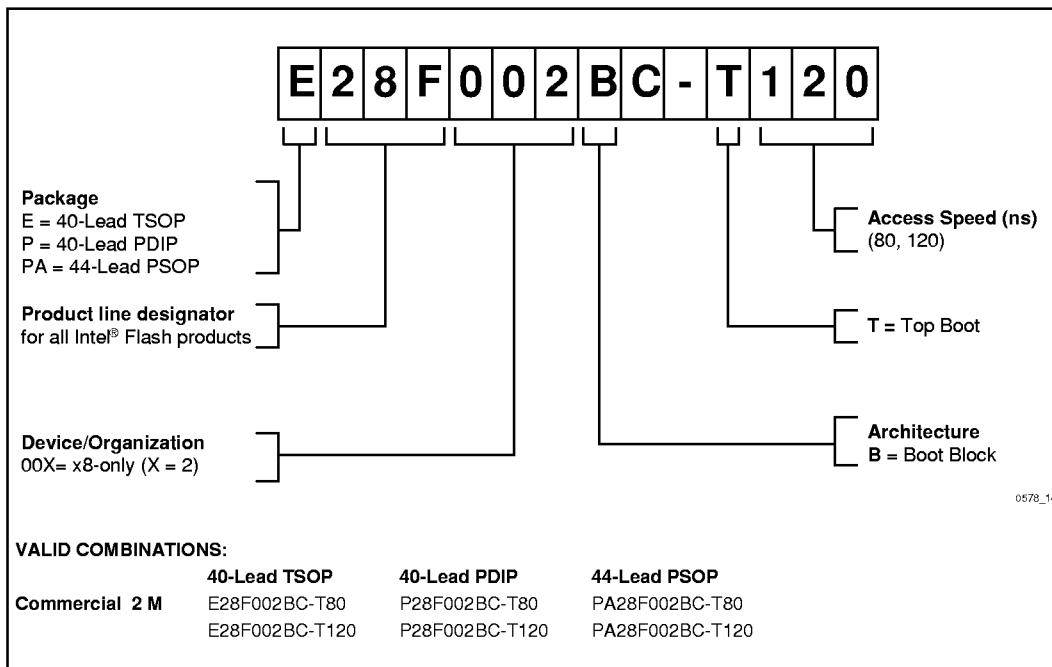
E 2 8 F 0 0 2 B C - T 1 2 0

**Package**
E = 40-Lead TSOP
P = 40-Lead PDIP
PA = 44-Lead PSOP

**Product line designator**
for all Intel® Flash products

**Device/Organization**
00X= x8-only (X = 2)

**Access Speed (ns)**
(80, 120)

**T** = Top Boot

**Architecture**
**B** = Boot Block

0578_1

**VALID COMBINATIONS:**

| | 40-Lead TSOP | 40-Lead PDIP | 44-Lead PSOP |
|---|---|---|---|
| Commercial 2 M | E28F002BC-T80 | P28F002BC-T80 | PA28F002BC-T80 |
| | E28F002BC-T120 | P28F002BC-T120 | PA28F002BC-T120 |